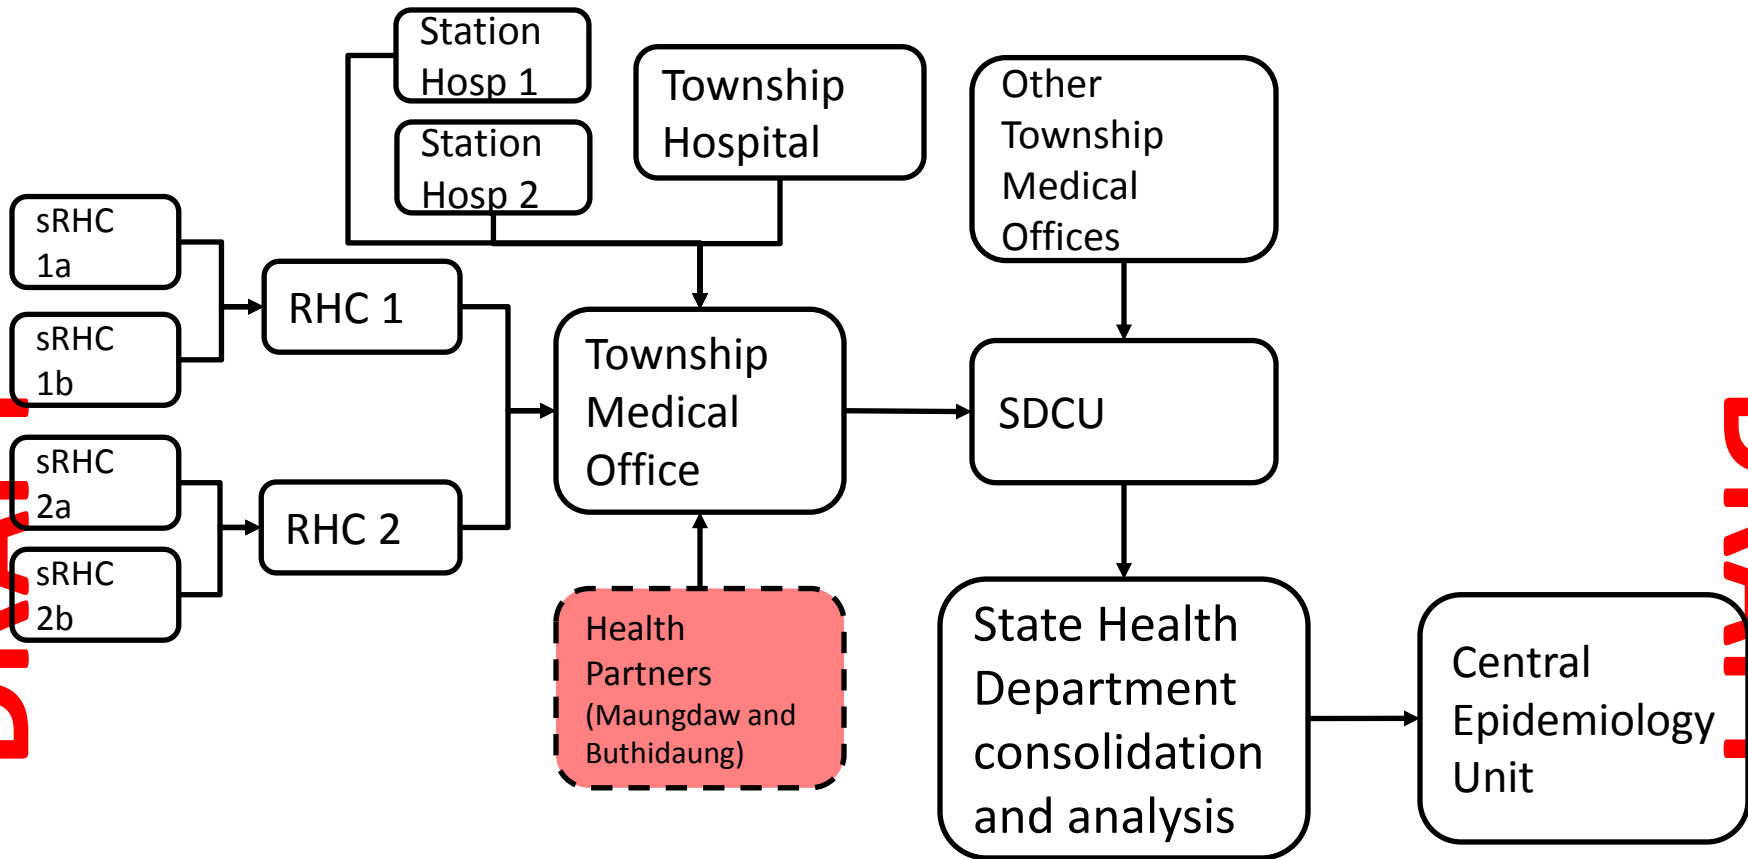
Station Hosp 1

Station Hosp 2

Township Hospital

Other Township Medical Offices

sRHC 1a

sRHC 1b

sRHC 2a

sRHC 2b

RHC 1

RHC 2

Township Medical Office

SDCU

Health Partners (Maungdaw and Buthidaung)

State Health Department consolidation and analysis

Central Epidemiology Unit

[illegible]

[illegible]